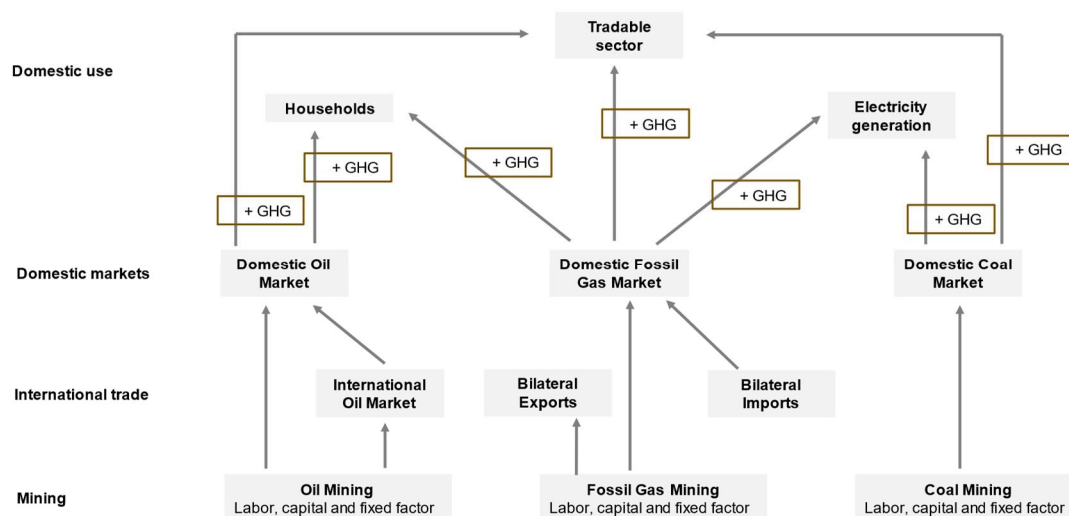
Domestic use

Tradable sector

Households

Electricity generation

+ GHG

+ GHG

+ GHG

+ GHG

+ GHG

+ GHG

+ GHG

Domestic markets

Domestic Oil Market

Domestic Fossil Gas Market

Domestic Coal Market

International trade

International Oil Market

Bilateral Exports

Bilateral Imports

Mining

Oil Mining
Labor, capital and fixed factor

Fossil Gas Mining
Labor, capital and fixed factor

Coal Mining
Labor, capital and fixed factor